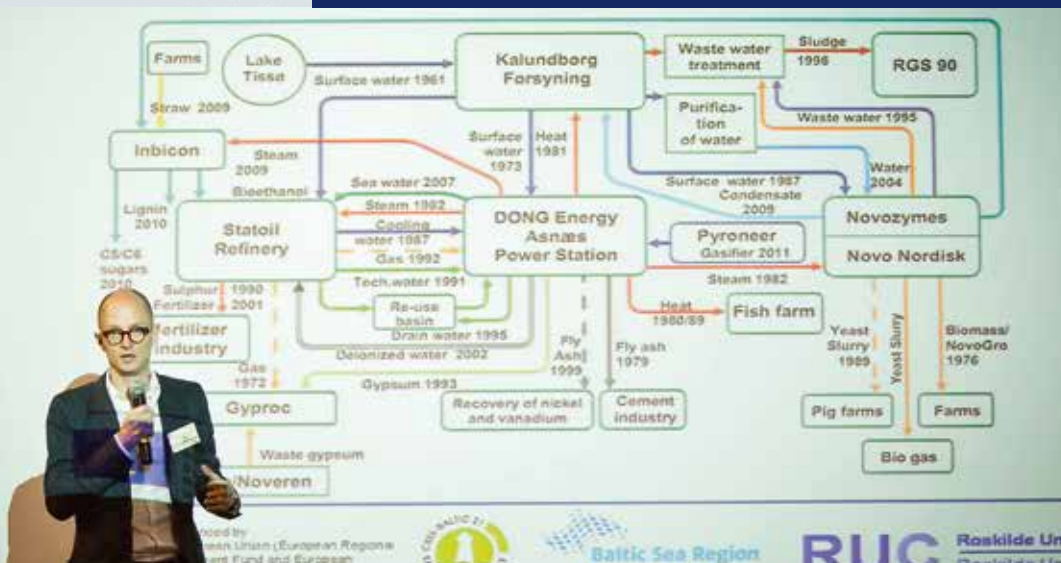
Farms

Lake Tissø

Surface water 1961

Kalundborg Forsyning

Waste water treatment

Sludge 1995

RGS 90

Straw 2009

Purification of water

Waste water 1995

Inbicon

Steam 2009

Surface water 1973

Heat 1981

Water 2004

Bioethanol

Sea water 2007

Surface water 1987

Condensate 2009

Lignin 2010

Statoil Refinery

Steam 1982

Cooling water 1987

Gas 1992

DONG Energy Asnæs Power Station

Novozymes

Pyroneer Gasifier 2011

Novo Nordisk

C5/C6 sugars 2010

Tech.water 1991

Steam 1982

Sulphur 1990

Fertilizer 2001

Re-use basin

Heat 1980/89

Fish farm

Fertilizer industry

Drain water 1995

Deionized water 2002

Fly Ash 1999

Fly ash 1979

Yeast Slurry 1989

Yeast Slurry

Biomass/ NovoGro 1976

Gas 1972

Gypsum 1993

Gyproc

Recovery of nickel and vanadium

Cement industry

Pig farms

Farms

Waste gypsum

Bio gas

/Noveren

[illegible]ced by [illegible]ean Union (European Regional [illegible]ent Fund and European

Baltic Sea Region

RUC

Roskilde Un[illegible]